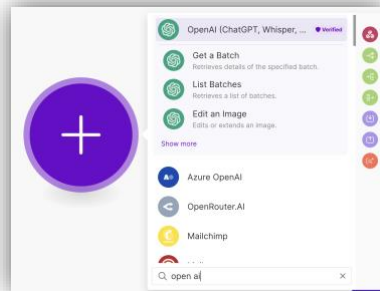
OpenAI (ChatGPT, Whisper, ... Verified

Get a Batch
Retrieves details of the specified batch.

List Batches
Retrieves a list of batches.

Edit an Image
Edits or extends an image.

Show more

Azure OpenAI

OpenRouter.AI

Mailchimp

open ai